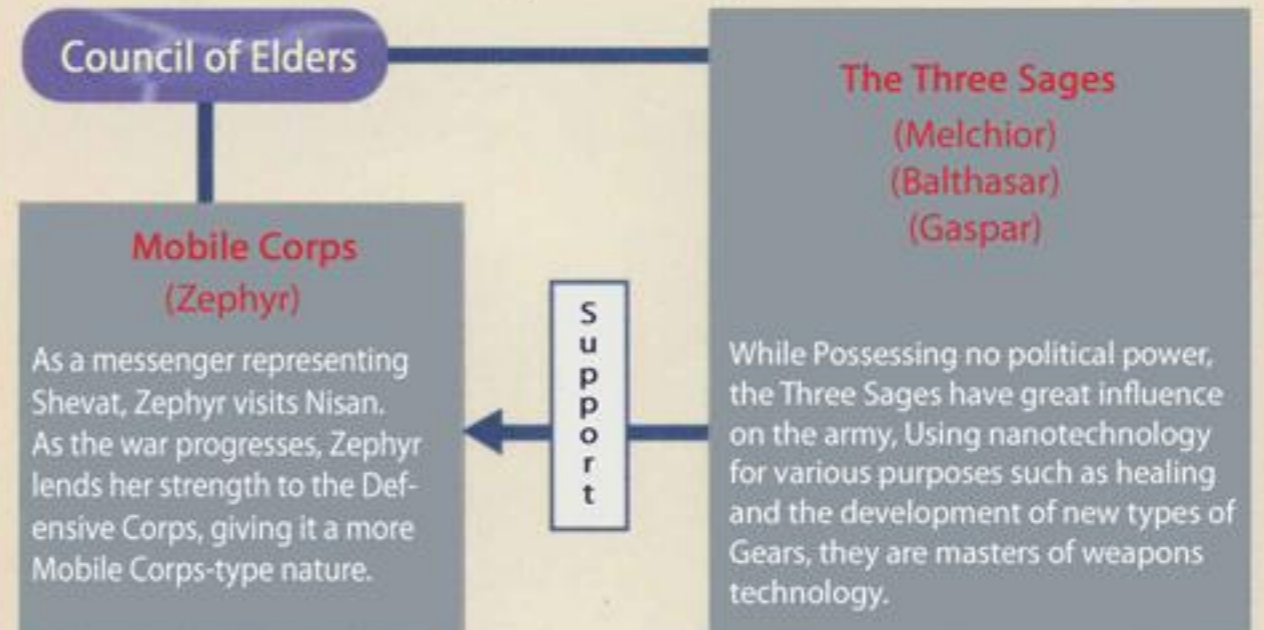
Council of Elders

The Three Sages
(Melchior)
(Balthasar)
(Gaspar)

Mobile Corps
(Zephyr)

As a messenger representing Shevat, Zephyr visits Nisan. As the war progresses, Zephyr lends her strength to the Defensive Corps, giving it a more Mobile Corps-type nature.

Support

While Possessing no political power, the Three Sages have great influence on the army, Using nanotechnology for various purposes such as healing and the development of new types of Gears, they are masters of weapons technology.